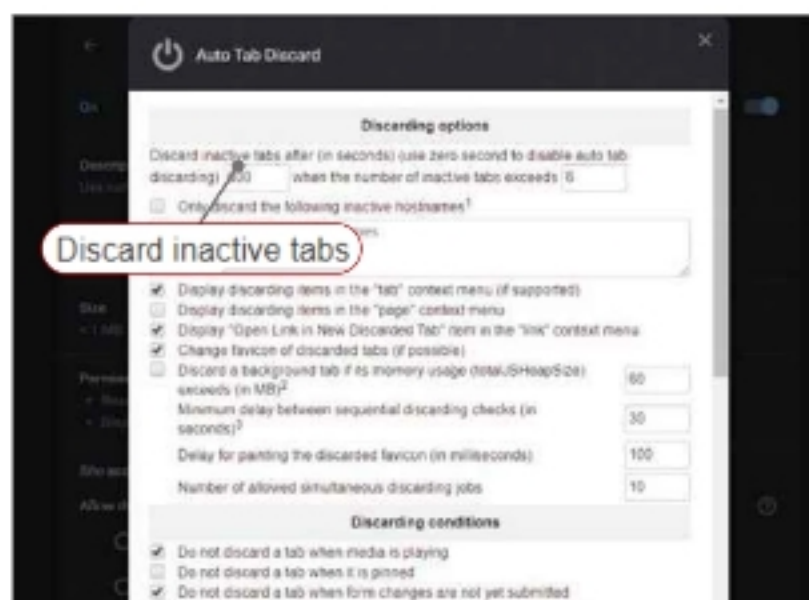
Auto Tab Discard

Discarding options

Discard inactive tabs after (in seconds) (use zero second to disable auto tab discarding) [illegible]00 when the number of inactive tabs exceeds 6

Only discard the following inactive hostnames$^1$

Discard inactive tabs

Display discarding items in the "tab" context menu (if supported)

Display discarding items in the "page" context menu

Display "Open Link in New Discarded Tab" item in the "link" context menu

Change favicon of discarded tabs (if possible)

Discard a background tab if its memory usage (totalJSHeapSize) exceeds (in MB)$^2$ 60

Minimum delay between sequential discarding checks (in seconds)$^3$ 30

Delay for painting the discarded favicon (in milliseconds) 100

Number of allowed simultaneous discarding jobs 10

Discarding conditions

Do not discard a tab when media is playing

Do not discard a tab when it is pinned

Do not discard a tab when form changes are not yet submitted